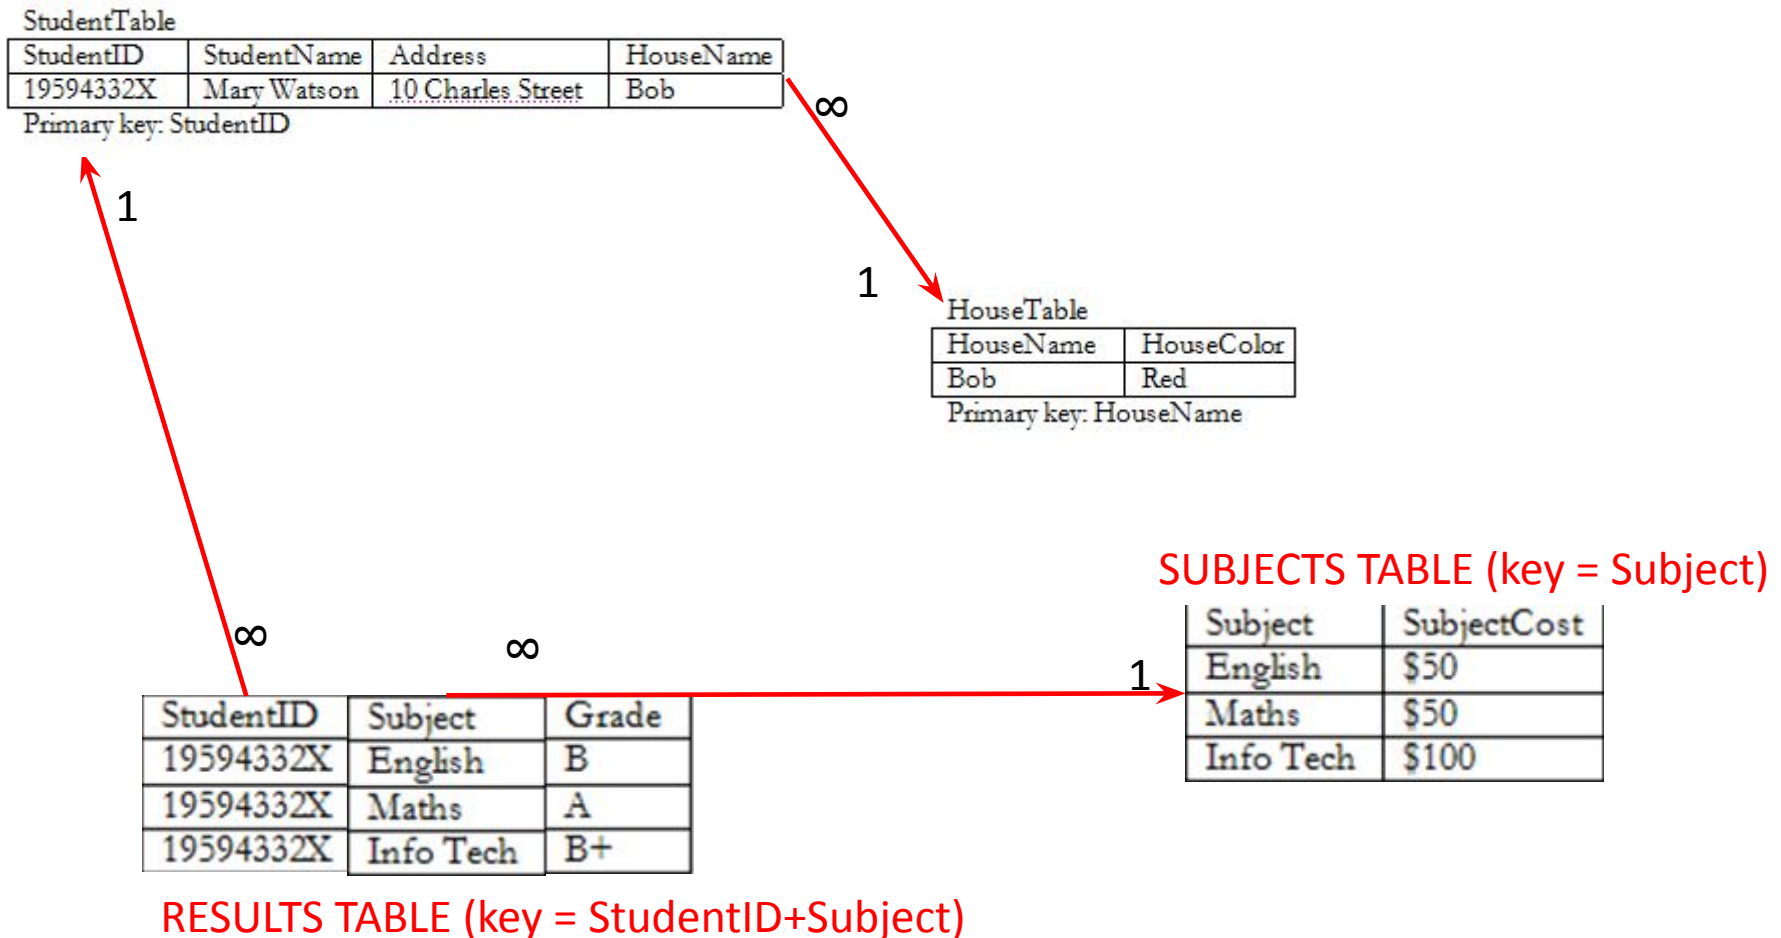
StudentTable

| StudentID | StudentName | Address | HouseName |
|---|---|---|---|
| 19594332X | Mary Watson | 10 Charles Street | Bob |

Primary key: StudentID

$\infty$

1

1

HouseTable

| HouseName | HouseColor |
|---|---|
| Bob | Red |

Primary key: HouseName

SUBJECTS TABLE (key = Subject)

| Subject | SubjectCost |
|---|---|
| English | \$50 |
| Maths | \$50 |
| Info Tech | \$100 |

$\infty$

$\infty$

1

| StudentID | Subject | Grade |
|---|---|---|
| 19594332X | English | B |
| 19594332X | Maths | A |
| 19594332X | Info Tech | B+ |

RESULTS TABLE (key = StudentID+Subject)